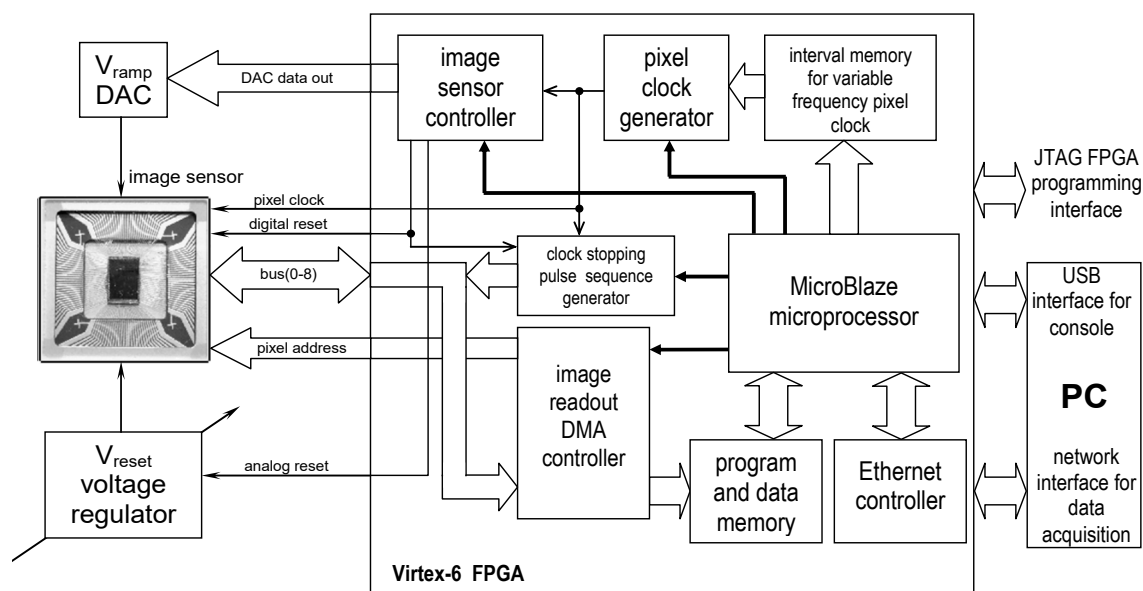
$V_{ramp}$
DAC

DAC data out

image sensor controller

pixel clock generator

interval memory for variable frequency pixel clock

image sensor

pixel clock

digital reset

JTAG FPGA programming interface

bus(0-8)

clock stopping pulse sequence generator

MicroBlaze microprocessor

USB interface for console

pixel address

image readout DMA controller

PC

$V_{reset}$
voltage regulator

analog reset

program and data memory

Ethernet controller

network interface for data acquisition

Virtex-6 FPGA